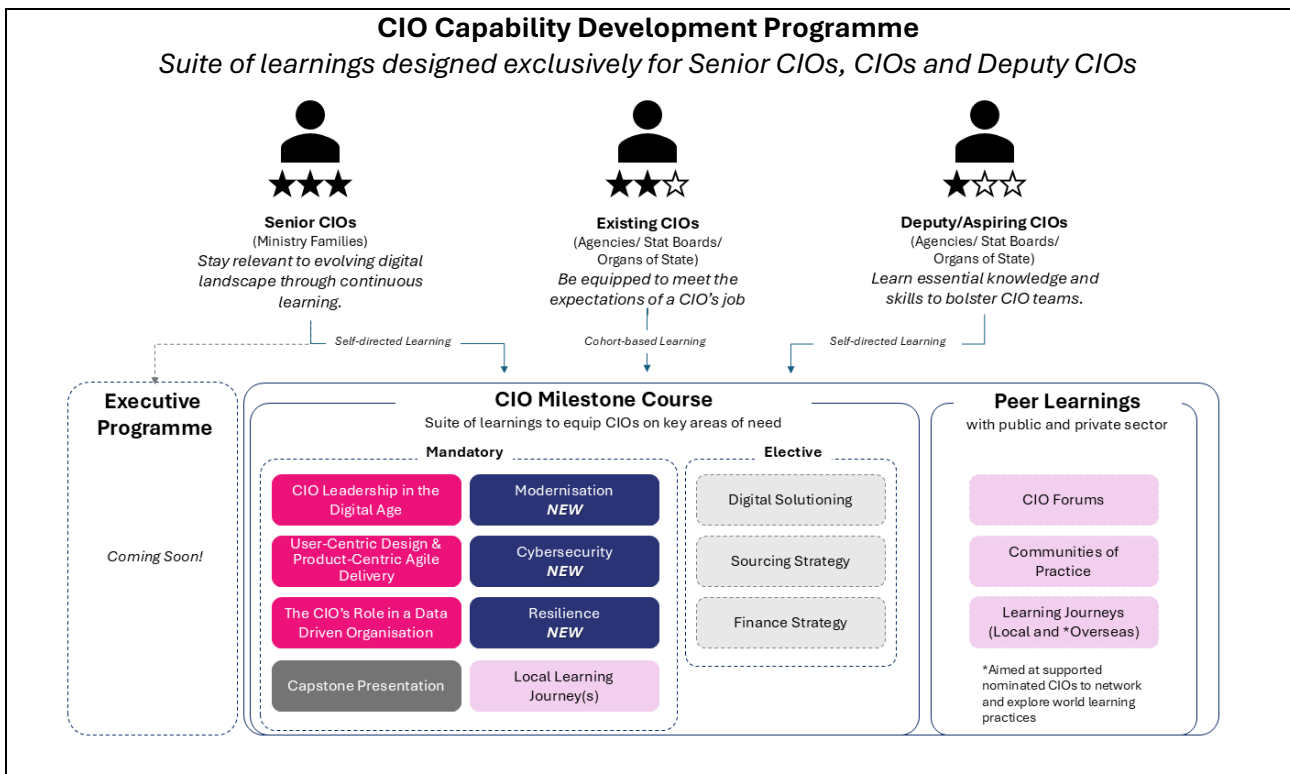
CIO Capability Development Programme
Suite of learnings designed exclusively for Senior CIOs, CIOs and Deputy CIOs

★★★
Senior CIOs
(Ministry Families)
Stay relevant to evolving digital landscape through continuous learning.

★★☆
Existing CIOs
(Agencies/ Stat Boards/ Organs of State)
Be equipped to meet the expectations of a CIO's job

★☆☆
Deputy/Aspiring CIOs
(Agencies/ Stat Boards/ Organs of State)
Learn essential knowledge and skills to bolster CIO teams.

Self-directed Learning
Cohort-based Learning
Self-directed Learning

Executive Programme
Coming Soon!

CIO Milestone Course
Suite of learnings to equip CIOs on key areas of need

Mandatory
CIO Leadership in the Digital Age
Modernisation NEW
User-Centric Design & Product-Centric Agile Delivery
Cybersecurity NEW
The CIO's Role in a Data Driven Organisation
Resilience NEW
Capstone Presentation
Local Learning Journey(s)

Elective
Digital Solutioning
Sourcing Strategy
Finance Strategy

Peer Learnings
with public and private sector
CIO Forums
Communities of Practice
Learning Journeys (Local and *Overseas)
*Aimed at supported nominated CIOs to network and explore world learning practices